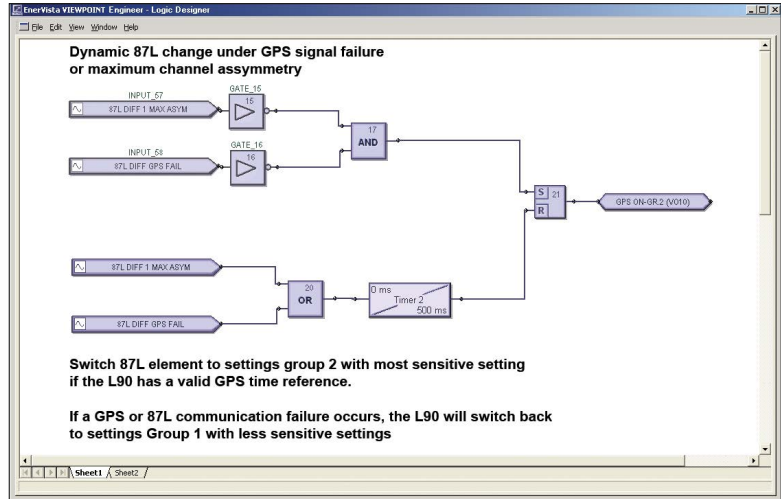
EnerVista VIEWPOINT Engineer - Logic Designer

File Edit View Window Help

Dynamic 87L change under GPS signal failure or maximum channel assymmetry

INPUT_57
87L DIFF 1 MAX ASYM
GATE_15
15

INPUT_58
87L DIFF GPS FAIL
GATE_16
16

17
AND

S
R
21

GPS ON-GR.2 (V010)

87L DIFF 1 MAX ASYM

87L DIFF GPS FAIL

20
OR

0 ms
Timer 2
500 ms

Switch 87L element to settings group 2 with most sensitive setting if the L90 has a valid GPS time reference.

If a GPS or 87L communication failure occurs, the L90 will switch back to settings Group 1 with less sensitive settings

Sheet1 Sheet2